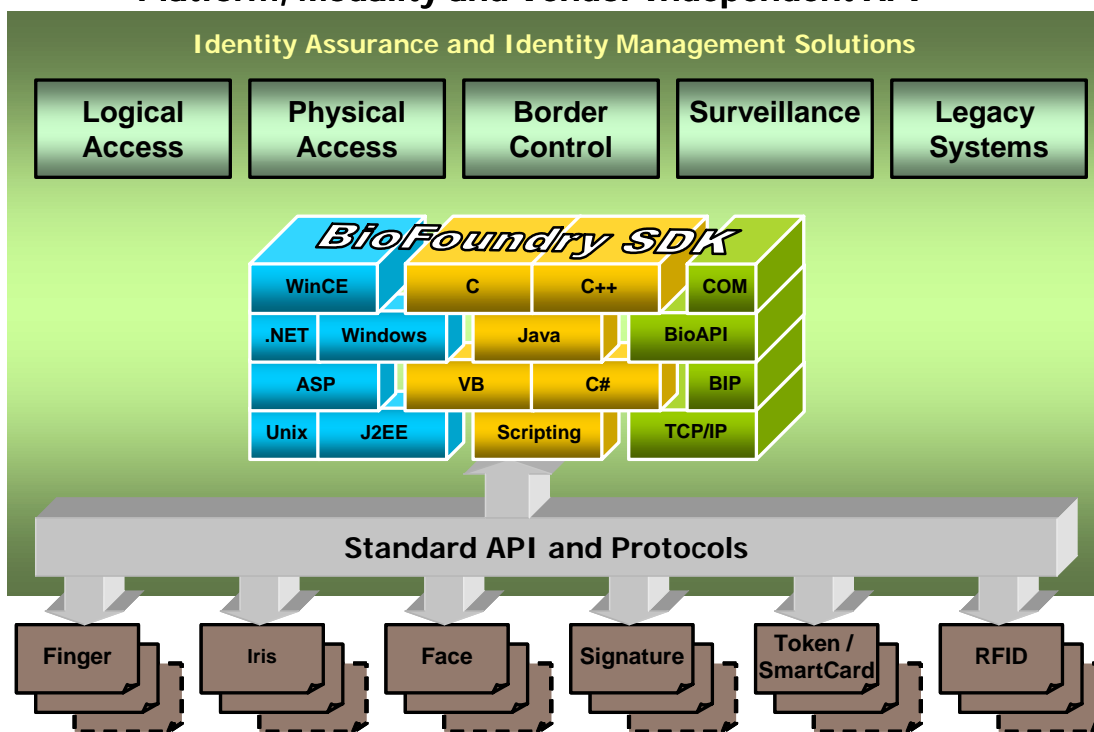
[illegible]

Identity Assurance and Identity Management Solutions

Logical Access

Physical Access

Border Control

Surveillance

Legacy Systems

BioFoundry SDK

WinCE

C

C++

COM

.NET

Windows

Java

BioAPI

ASP

VB

C#

BIP

Unix

J2EE

Scripting

TCP/IP

Standard API and Protocols

Finger

Iris

Face

Signature

Token / SmartCard

RFID